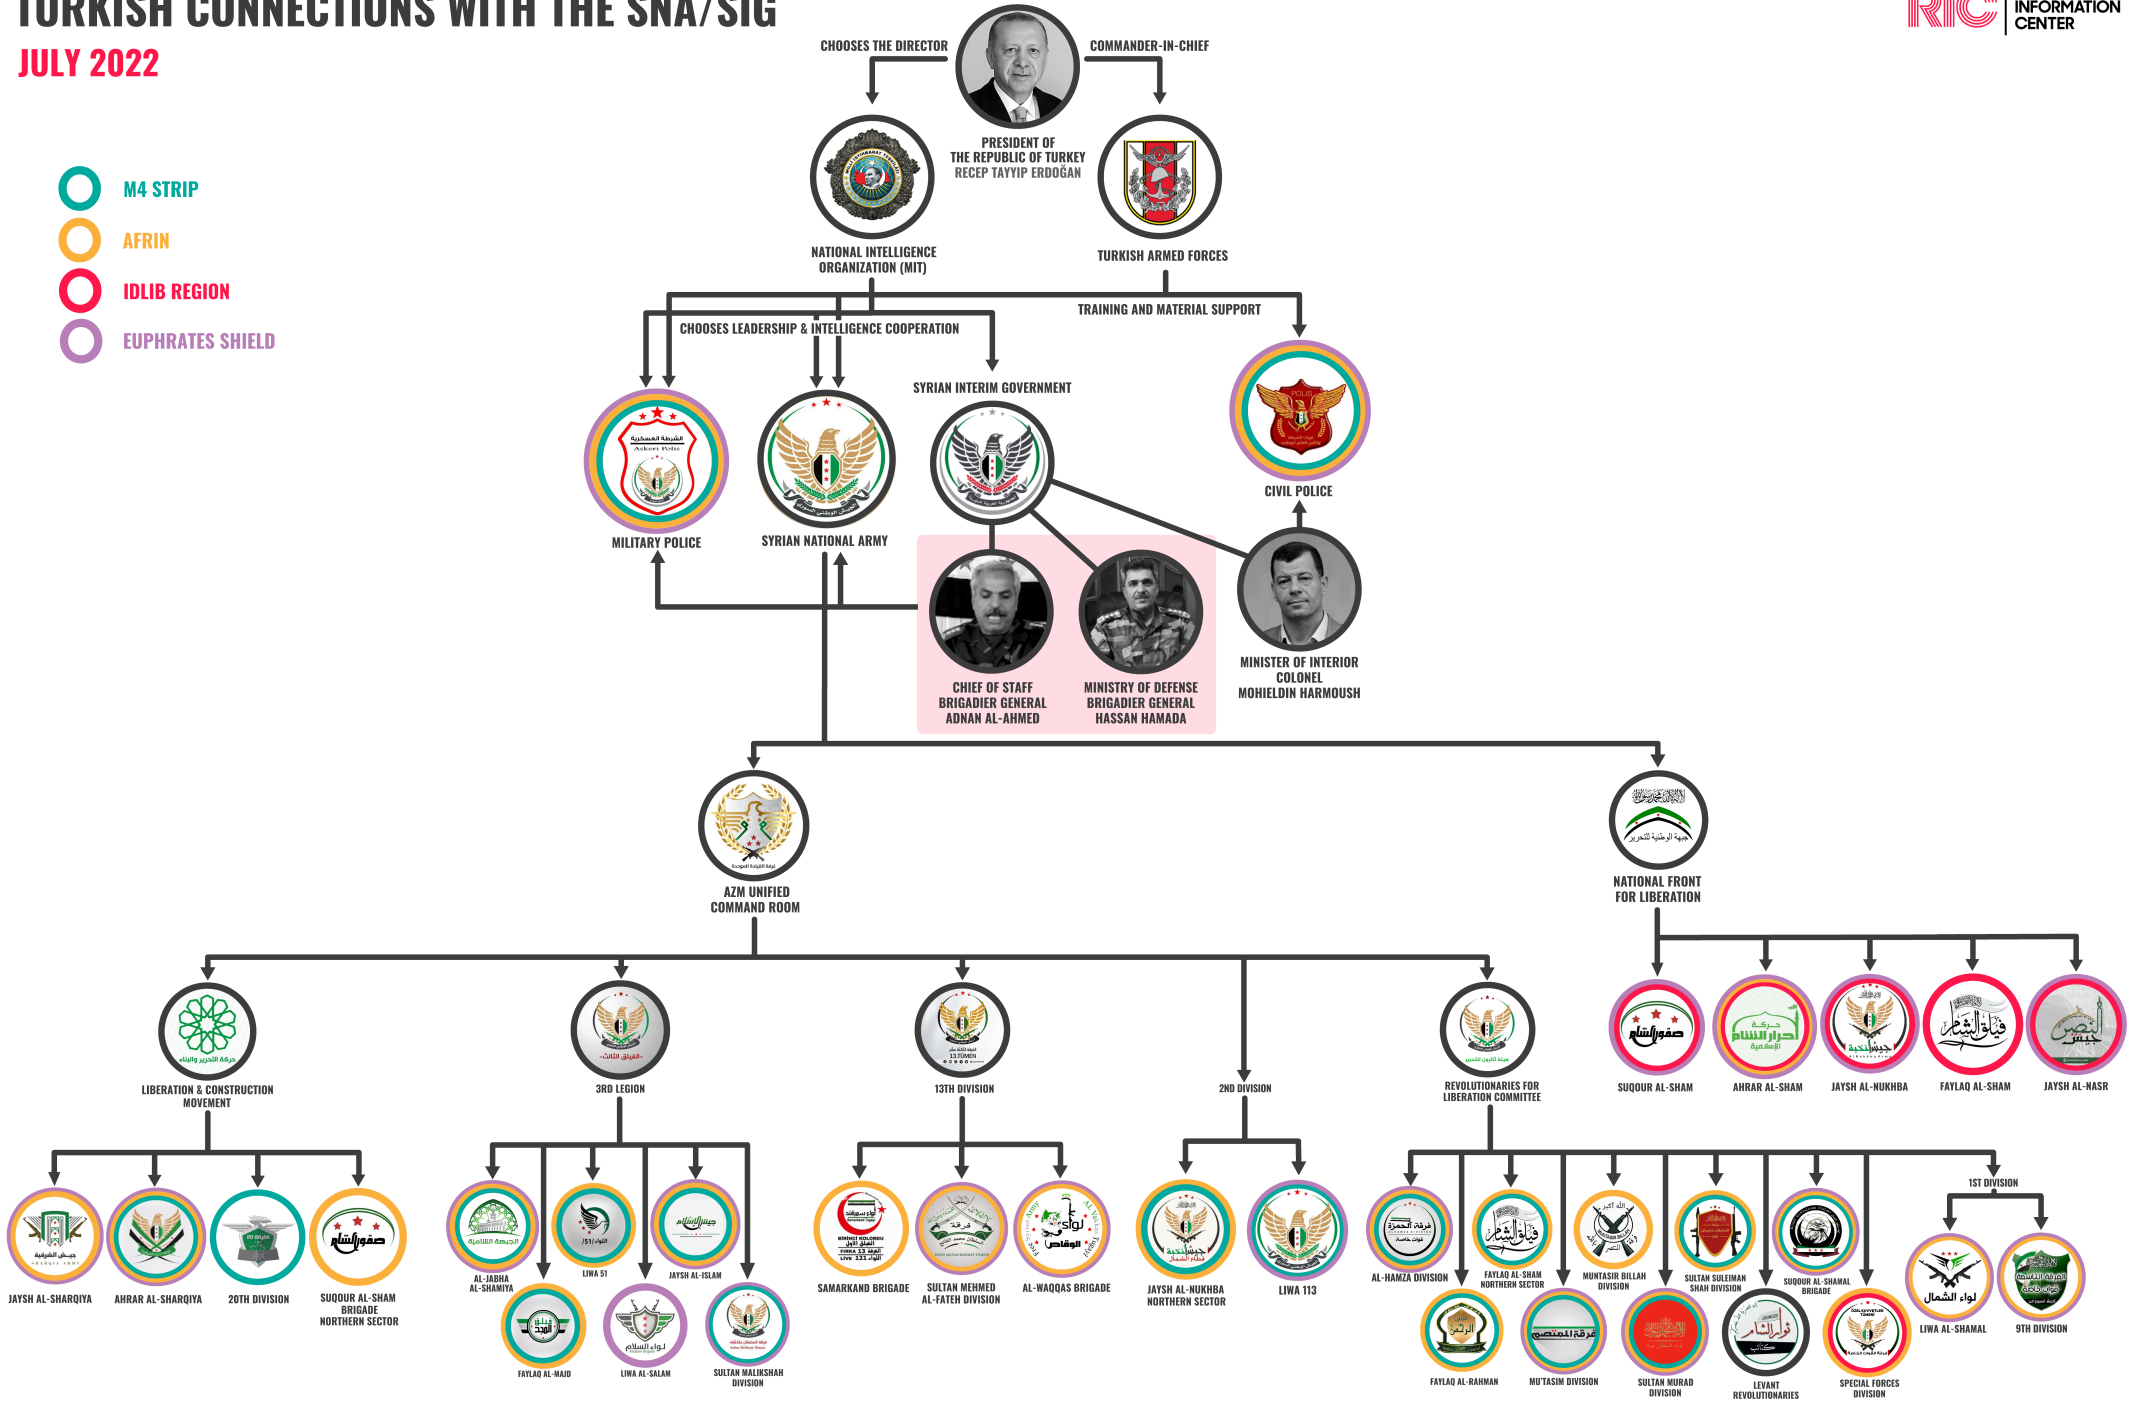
TURKISH CONNECTIONS WITH THE SNA/SIG
JULY 2022

RIC INFORMATION CENTER

M4 STRIP
AFRIN
IDLIB REGION
EUPHRATES SHIELD

CHOOSES THE DIRECTOR
COMMANDER-IN-CHIEF
PRESIDENT OF THE REPUBLIC OF TURKEY RECEP TAYYIP ERDOĞAN
NATIONAL INTELLIGENCE ORGANIZATION (MIT)
TURKISH ARMED FORCES
TRAINING AND MATERIAL SUPPORT
CHOOSES LEADERSHIP & INTELLIGENCE COOPERATION
SYRIAN INTERIM GOVERNMENT
MILITARY POLICE
SYRIAN NATIONAL ARMY
CIVIL POLICE
CHIEF OF STAFF BRIGADIER GENERAL ADNAN AL-AHMED
MINISTRY OF DEFENSE BRIGADIER GENERAL HASSAN HAMADA
MINISTER OF INTERIOR COLONEL MOHIELDIN HARMOUSH
AZM UNIFIED COMMAND ROOM
NATIONAL FRONT FOR LIBERATION
LIBERATION & CONSTRUCTION MOVEMENT
3RD LEGION
13TH DIVISION
2ND DIVISION
REVOLUTIONARIES FOR LIBERATION COMMITTEE
SUQOUR AL-SHAM
AHRAR AL-SHAM
JAYSH AL-NUKHBA
FAYLAQ AL-SHAM
JAYSH AL-NASR
JAYSH AL-SHARQIYA
AHRAR AL-SHARQIYA
20TH DIVISION
SUQOUR AL-SHAM BRIGADE NORTHERN SECTOR
AL-JABHA AL-SHAMIYA
LIWA 51
JAYSH AL-ISLAM
FAYLAQ AL-MAJD
LIWA AL-SALAM
SULTAN MALIKSHAH DIVISION
SAMARKAND BRIGADE
SULTAN MEHMED AL-FATEH DIVISION
AL-WAQQAS BRIGADE
JAYSH AL-NUKHBA NORTHERN SECTOR
LIWA 113
AL-HAMZA DIVISION
FAYLAQ AL-SHAM NORTHERN SECTOR
MUNTASIR BILLAH DIVISION
SULTAN SULEIMAN SHAH DIVISION
SUQOUR AL-SHAMAL BRIGADE
1ST DIVISION
LIWA AL-SHAMAL
9TH DIVISION
FAYLAQ AL-RAHMAN
MU'TASIM DIVISION
SULTAN MURAD DIVISION
LEVANT REVOLUTIONARIES
SPECIAL FORCES DIVISION